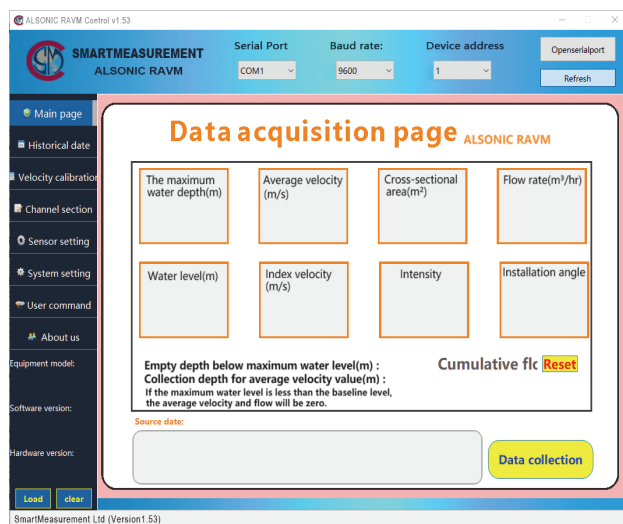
ALSONIC RAVM Control v1.53

SMARTMEASUREMENT
ALSONIC RAVM

Serial Port
COM1

Baud rate:
9600

Device address
1

Openserialport
Refresh

Main page
Historical date
Velocity calibration
Channel section
Sensor setting
System setting
User command
About us
Equipment model:
Software version:
Hardware version:
Load
clear

Data acquisition page ALSONIC RAVM

| The maximum water depth(m) | Average velocity (m/s) | Cross-sectional area(m²) | Flow rate(m³/hr) |
|---|---|---|---|
| Water level(m) | Index velocity (m/s) | Intensity | Installation angle |

Empty depth below maximum water level(m) :
Collection depth for average velocity value(m) :
If the maximum water level is less than the baseline level, the average velocity and flow will be zero.

Cumulative flc Reset

Source date:

Data collection

SmartMeasurement Ltd (Version1.53)